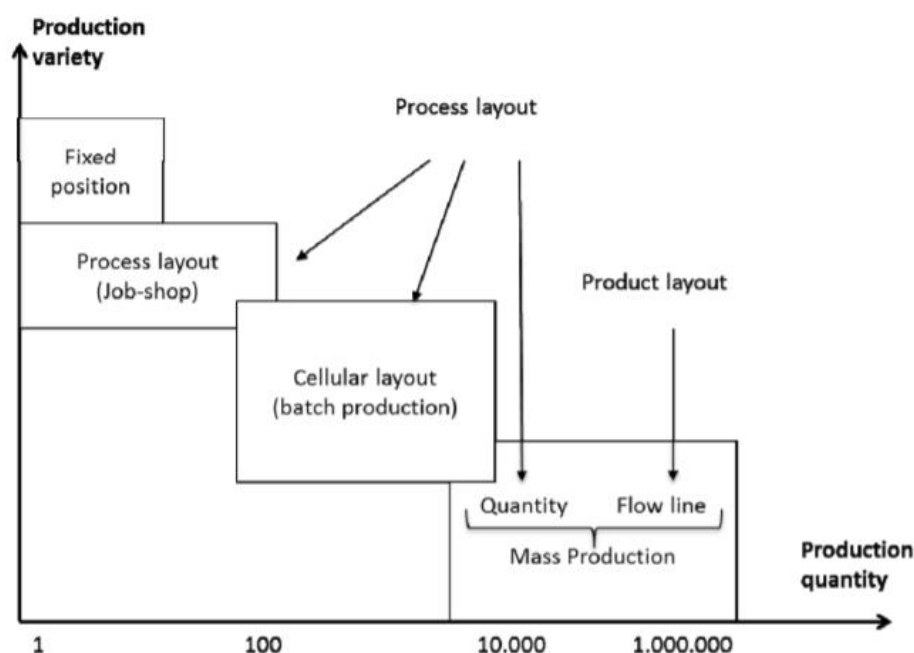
Production variety

Process layout

Fixed position

Process layout (Job-shop)

Product layout

Cellular layout (batch production)

Quantity

Flow line

Mass Production

Production quantity

1

100

10.000

1.000.000